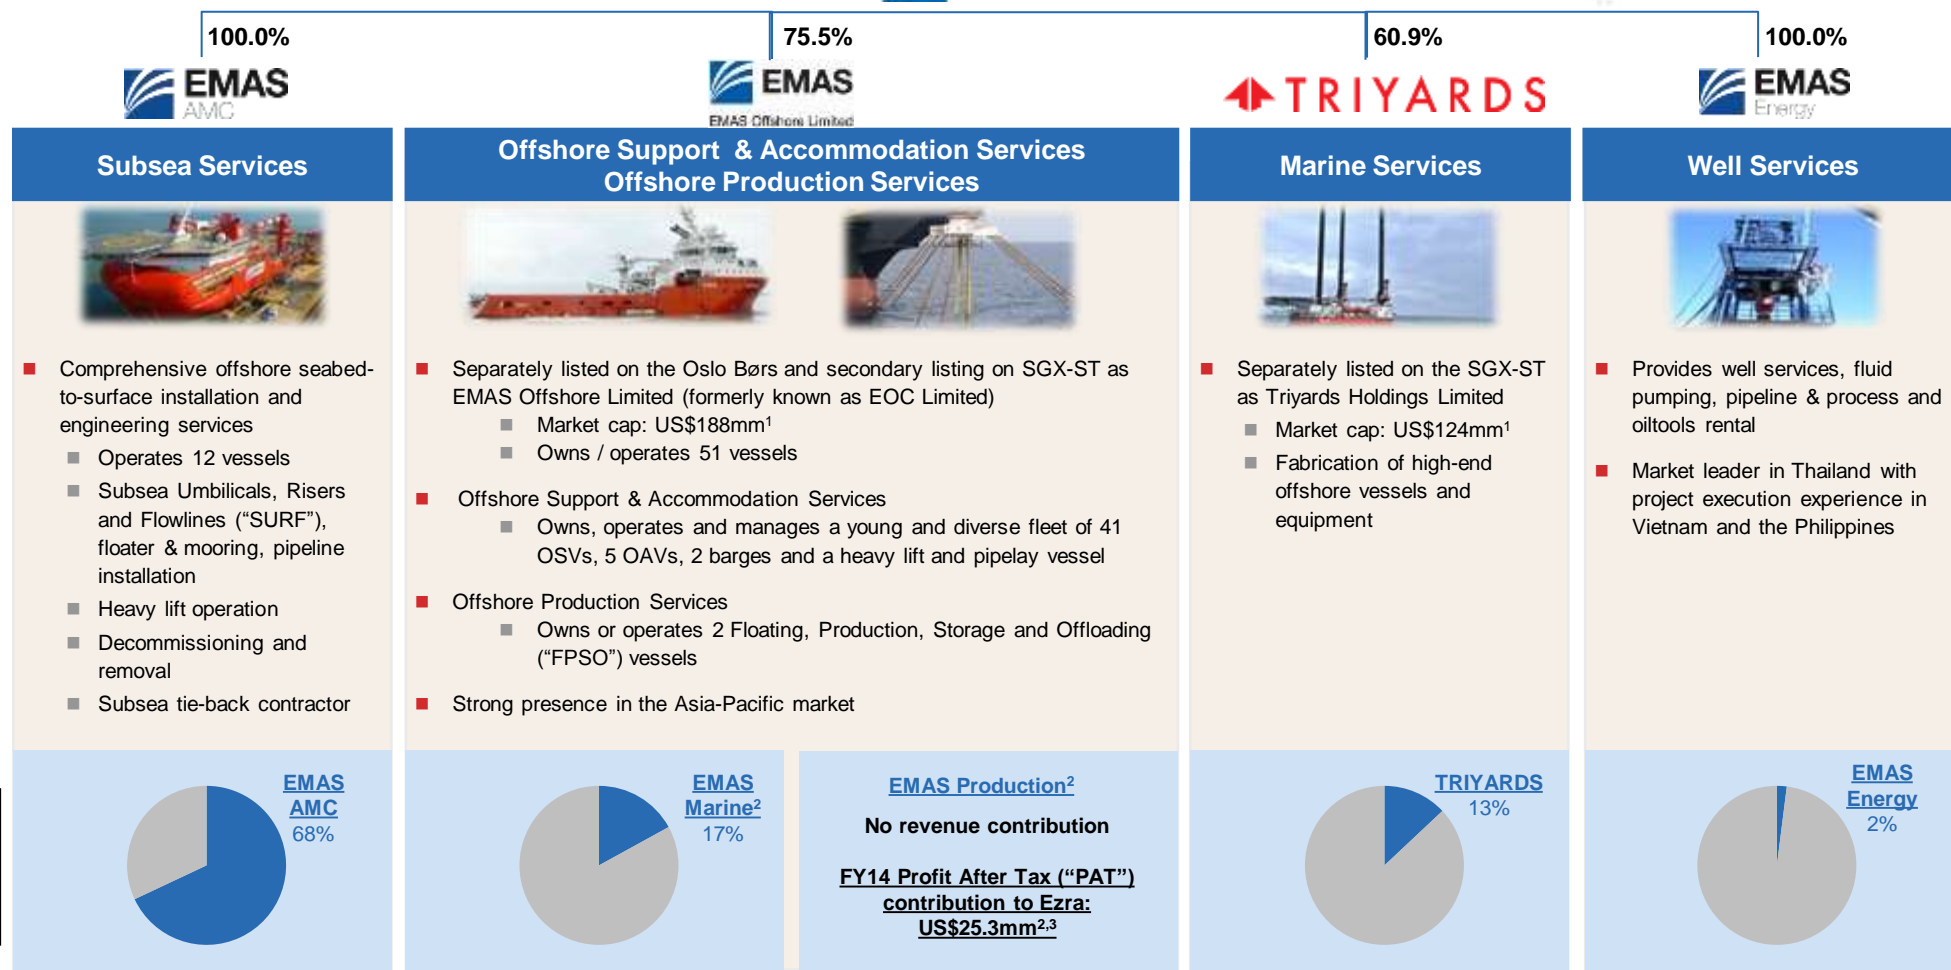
100.0%

EMAS AMC

75.5%

EMAS EMAS Offshore Limited

60.9%

TRIYARDS

100.0%

EMAS Energy

Subsea Services

Offshore Support & Accommodation Services Offshore Production Services

Marine Services

Well Services

Comprehensive offshore seabed-to-surface installation and engineering services

Operates 12 vessels

Subsea Umbilicals, Risers and Flowlines ("SURF"), floater & mooring, pipeline installation

Heavy lift operation

Decommissioning and removal

Subsea tie-back contractor

Separately listed on the Oslo Børs and secondary listing on SGX-ST as EMAS Offshore Limited (formerly known as EOC Limited)

Market cap: US\$188mm$^1$

Owns / operates 51 vessels

Offshore Support & Accommodation Services

Owns, operates and manages a young and diverse fleet of 41 OSVs, 5 OAVs, 2 barges and a heavy lift and pipelay vessel

Offshore Production Services

Owns or operates 2 Floating, Production, Storage and Offloading ("FPSO") vessels

Strong presence in the Asia-Pacific market

Separately listed on the SGX-ST as Triyards Holdings Limited

Market cap: US\$124mm$^1$

Fabrication of high-end offshore vessels and equipment

Provides well services, fluid pumping, pipeline & process and oiltools rental

Market leader in Thailand with project execution experience in Vietnam and the Philippines

EMAS AMC 68%

EMAS Marine$^2$ 17%

EMAS Production$^2$

No revenue contribution

FY14 Profit After Tax ("PAT") contribution to Ezra: US\$25.3mm$^{2,3}$

TRIYARDS 13%

EMAS Energy 2%